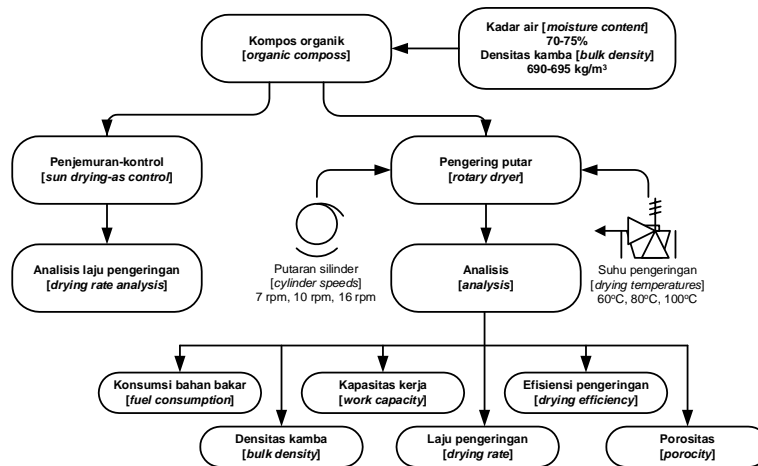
Kompos organik
[organic compos]

Kadar air [moisture content]
70-75%
Densitas kamba [bulk density]
690-695 kg/m$^3$

Penjemuran-kontrol
[sun drying-as control]

Pengering putar
[rotary dryer]

Analisis laju pengeringan
[drying rate analysis]

Putaran silinder
[cylinder speeds]
7 rpm, 10 rpm, 16 rpm

Analisis
[analysis]

Suhu pengeringan
[drying temperatures]
60$^o$C, 80$^o$C, 100$^o$C

Konsumsi bahan bakar
[fuel consumption]

Kapasitas kerja
[work capacity]

Efisiensi pengeringan
[drying efficiency]

Densitas kamba
[bulk density]

Laju pengeringan
[drying rate]

Porositas
[porocity]